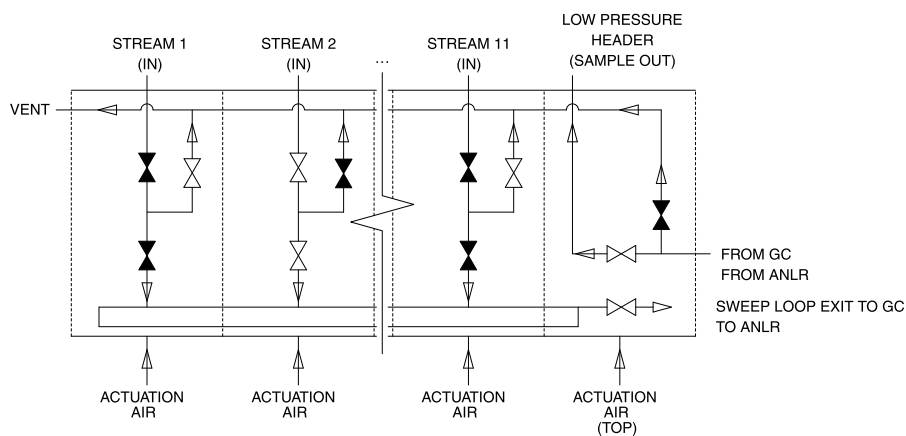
STREAM 1
(IN)

STREAM 2
(IN)

...

STREAM 11
(IN)

LOW PRESSURE
HEADER
(SAMPLE OUT)

VENT

FROM GC
FROM ANLR

SWEEP LOOP EXIT TO GC
TO ANLR

ACTUATION
AIR

ACTUATION
AIR

ACTUATION
AIR

ACTUATION
AIR
(TOP)